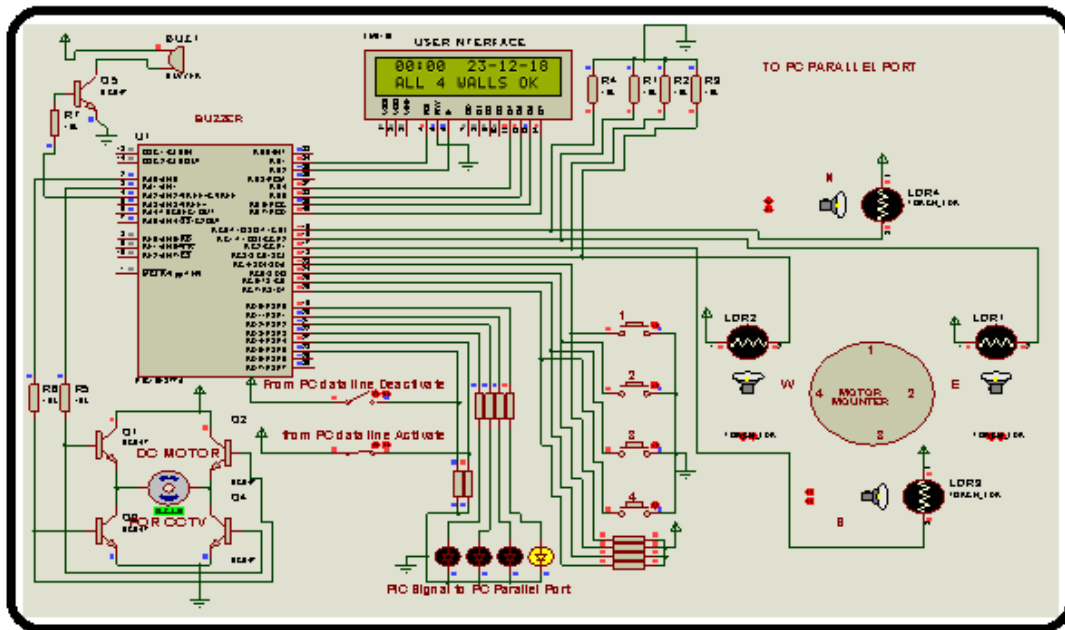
BUZ1
Q5
R7
BUZZER
U1
USER INTERFACE
00:00 23-12-18
ALL 4 WALLS OK
R4
R1
R2
R3
TO PC PARALLEL PORT
N
LDR4
LDR2
LDR1
W
MOTOR MOUNTER
1
2
3
4
E
LDR3
S
From PC data line Deactivate
from PC data line Activate
Q1
Q2
DC MOTOR
Q3
Q4
FOR CCTV
R8
R5
1
2
3
4
PIC Signal to PC Parallel Port